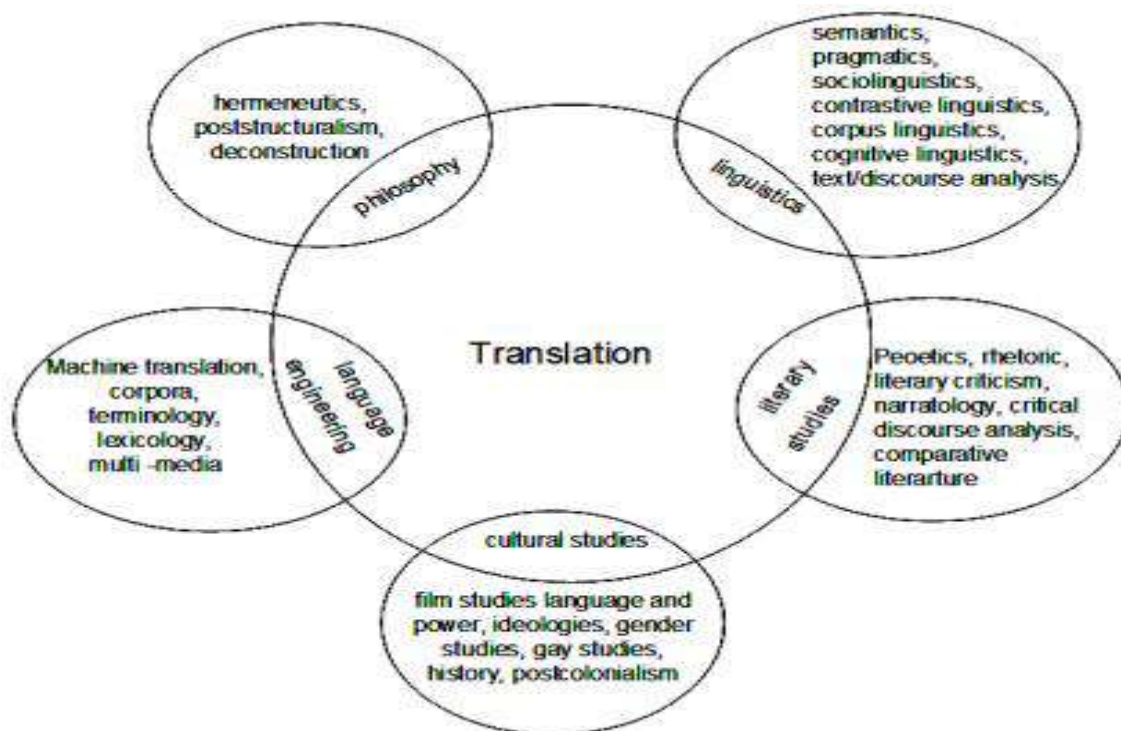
hermeneutics, poststructuralism, deconstruction

philosophy

semantics, pragmatics, sociolinguistics, contrastive linguistics, corpus linguistics, cognitive linguistics, text/discourse analysis,

linguistics

Translation

Machine translation, corpora, terminology, lexicology, multi -media

language engineering

literary studies

Peoetics, rhetoric, literary criticism, narratology, critical discourse analysis, comparative literarture

cultural studies

film studies language and power, ideologies, gender studies, gay studies, history, postcolonialism